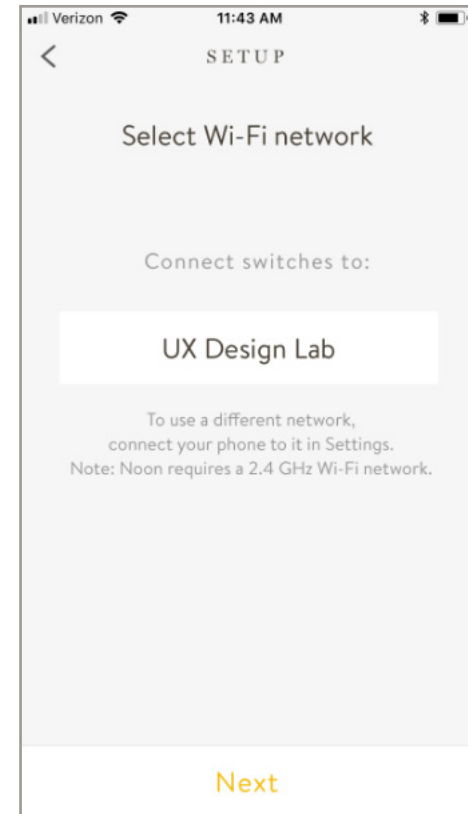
Verizon
11:43 AM

<
SETUP

Select Wi-Fi network

Connect switches to:

UX Design Lab

To use a different network, connect your phone to it in Settings. Note: Noon requires a 2.4 GHz Wi-Fi network.

Next